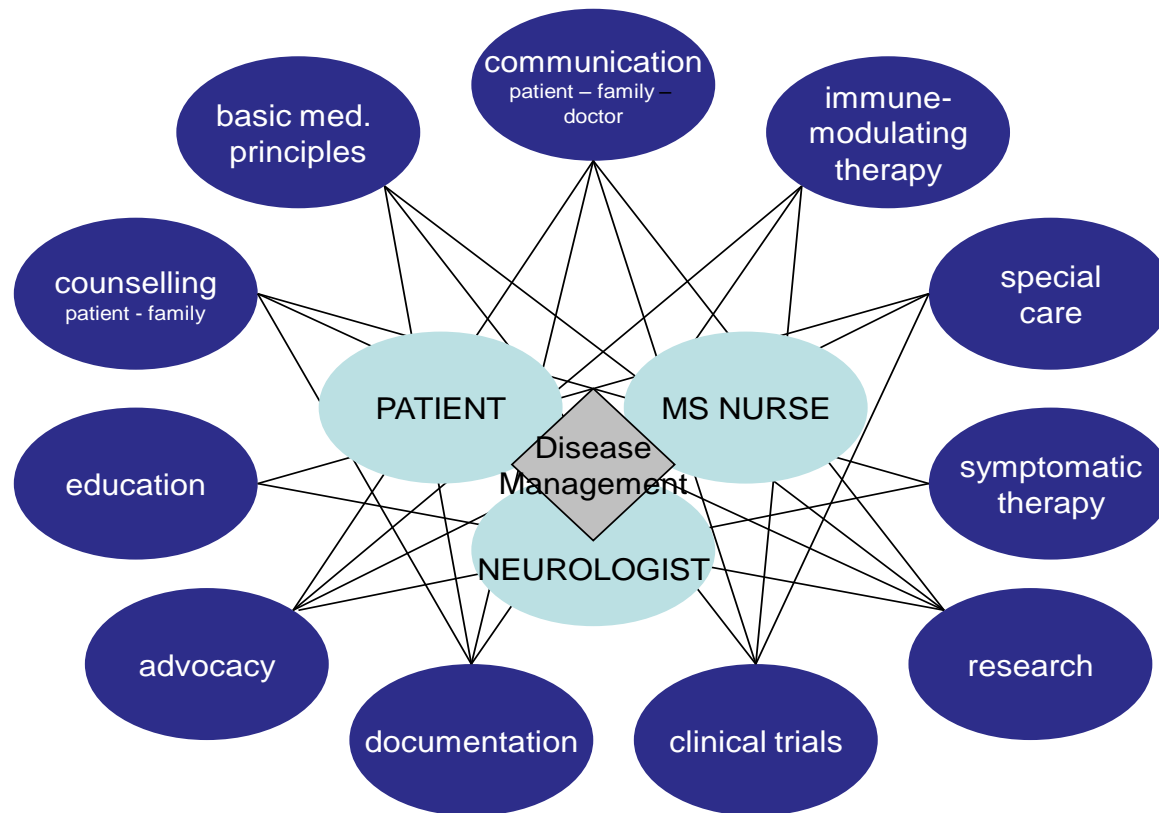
communication
patient – family – doctor

basic med. principles

immune-modulating therapy

counselling
patient - family

special care

PATIENT

MS NURSE

Disease Management

NEUROLOGIST

education

symptomatic therapy

advocacy

research

documentation

clinical trials